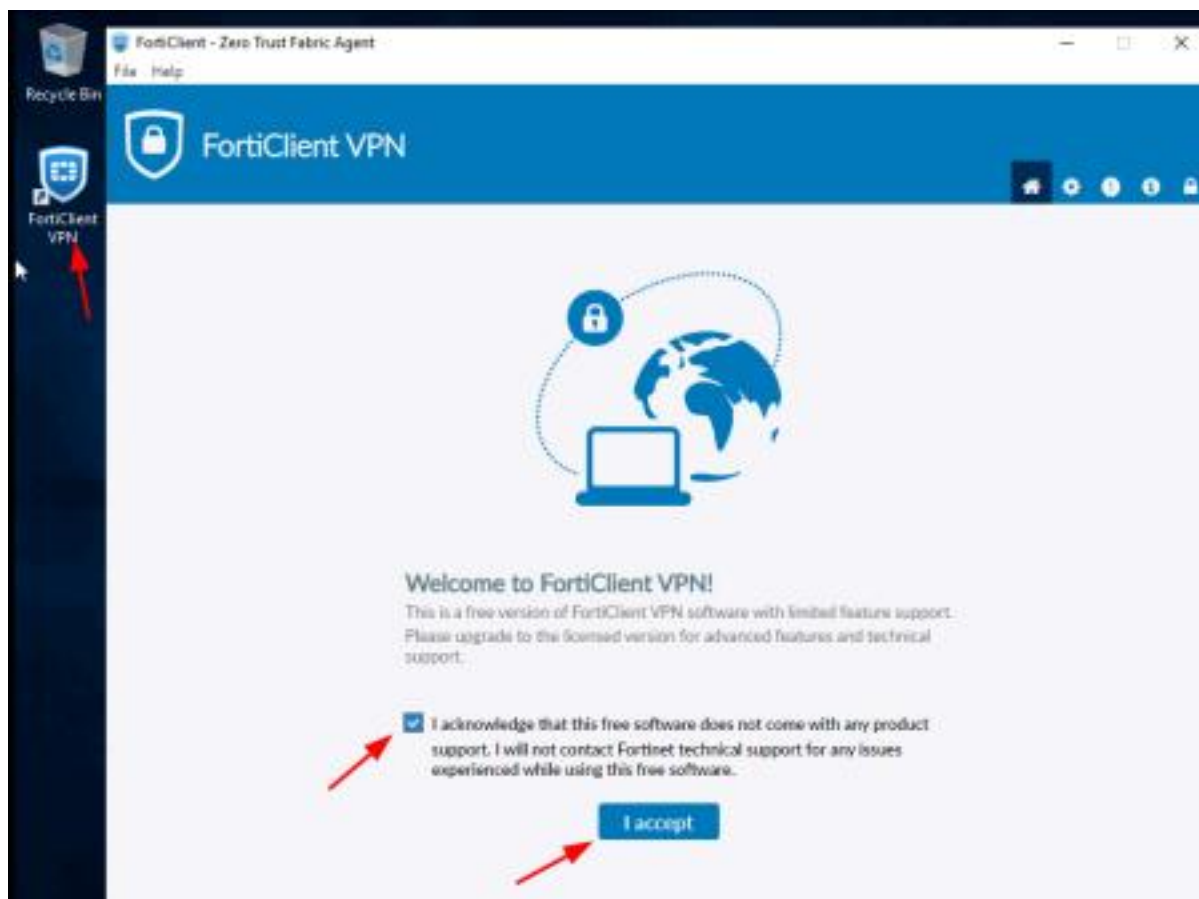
Recycle Bin

FortiClient VPN

FortiClient - Zero Trust Fabric Agent

File Help

FortiClient VPN

Welcome to FortiClient VPN!

This is a free version of FortiClient VPN software with limited feature support. Please upgrade to the licensed version for advanced features and technical support.

I acknowledge that this free software does not come with any product support. I will not contact Fortinet technical support for any issues experienced while using this free software.

I accept